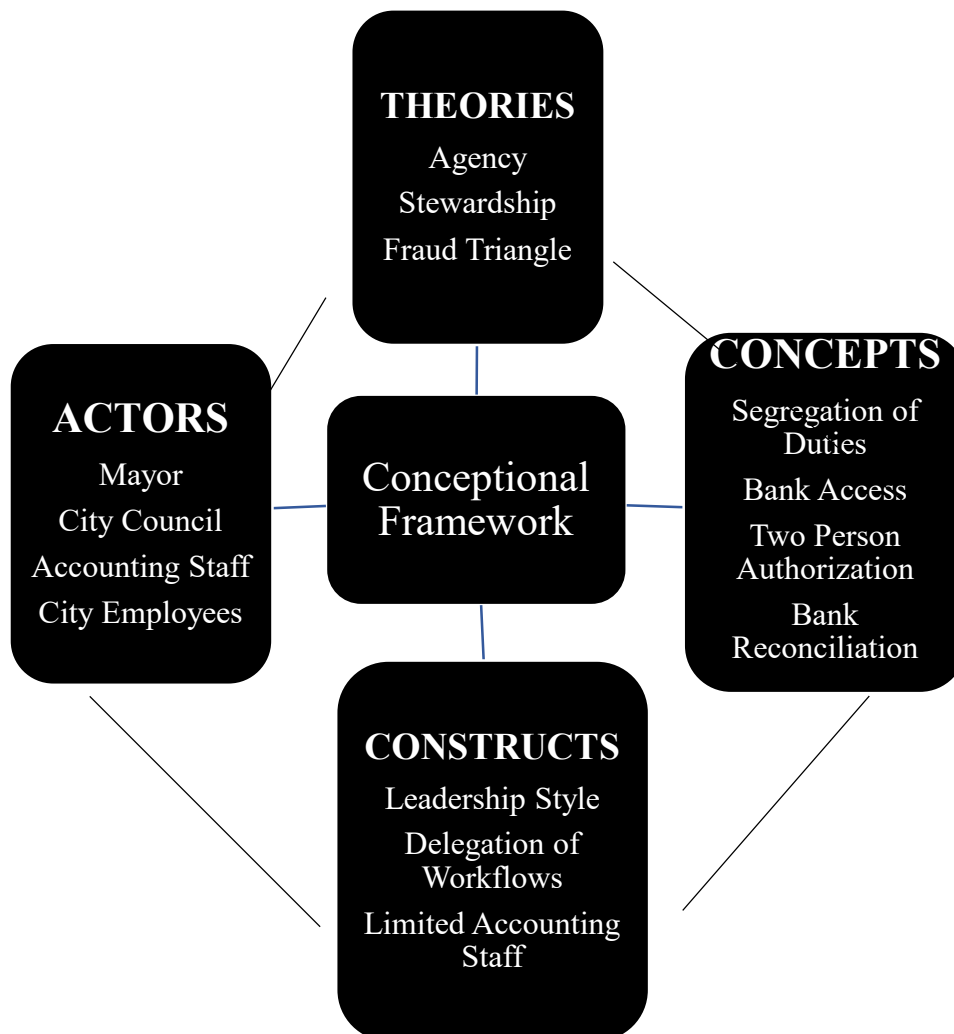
THEORIES
Agency
Stewardship
Fraud Triangle

ACTORS
Mayor
City Council
Accounting Staff
City Employees

Conceptional Framework

CONCEPTS
Segregation of Duties
Bank Access
Two Person Authorization
Bank Reconciliation

CONSTRUCTS
Leadership Style
Delegation of Workflows
Limited Accounting Staff